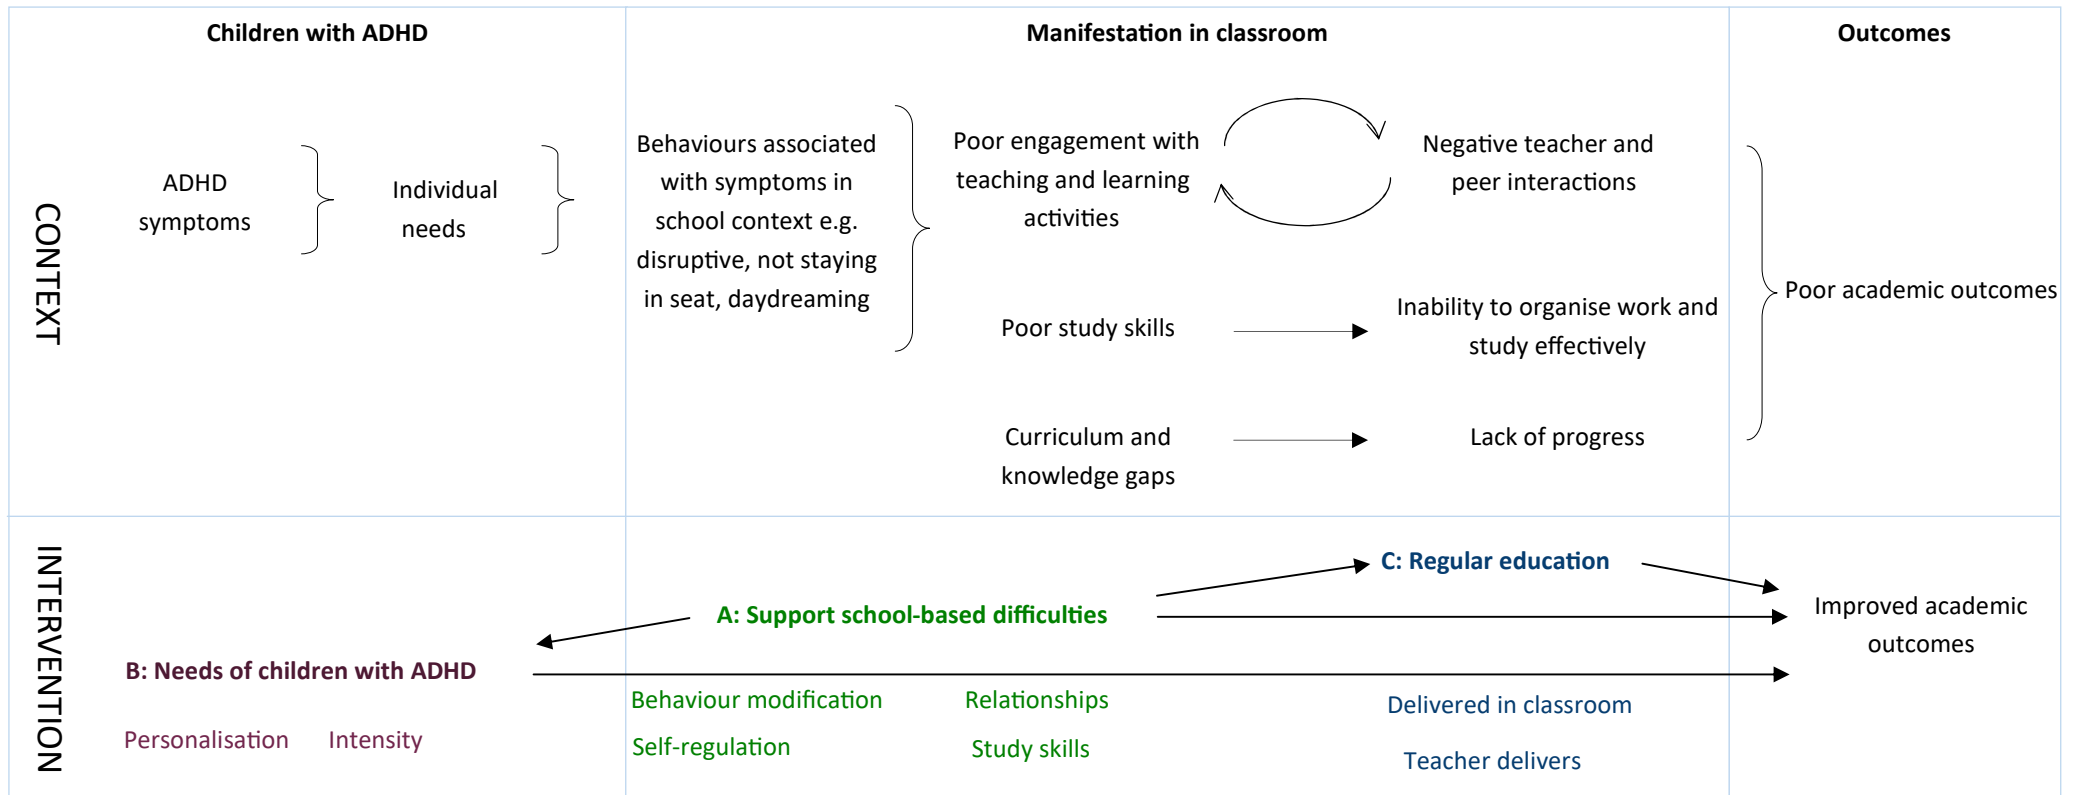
| | Children with ADHD | Manifestation in classroom | Outcomes |
|---|---|---|---|
| CONTEXT | ADHD symptoms<br>Individual needs | Behaviours associated with symptoms in school context e.g. disruptive, not staying in seat, daydreaming<br>Poor engagement with teaching and learning activities<br>Negative teacher and peer interactions<br>Poor study skills<br>Inability to organise work and study effectively<br>Curriculum and knowledge gaps<br>Lack of progress | Poor academic outcomes |
| INTERVENTION | B: Needs of children with ADHD<br>Personalisation Intensity | A: Support school-based difficulties<br>Behaviour modification<br>Relationships<br>Self-regulation<br>Study skills<br>C: Regular education<br>Delivered in classroom<br>Teacher delivers | Improved academic outcomes |